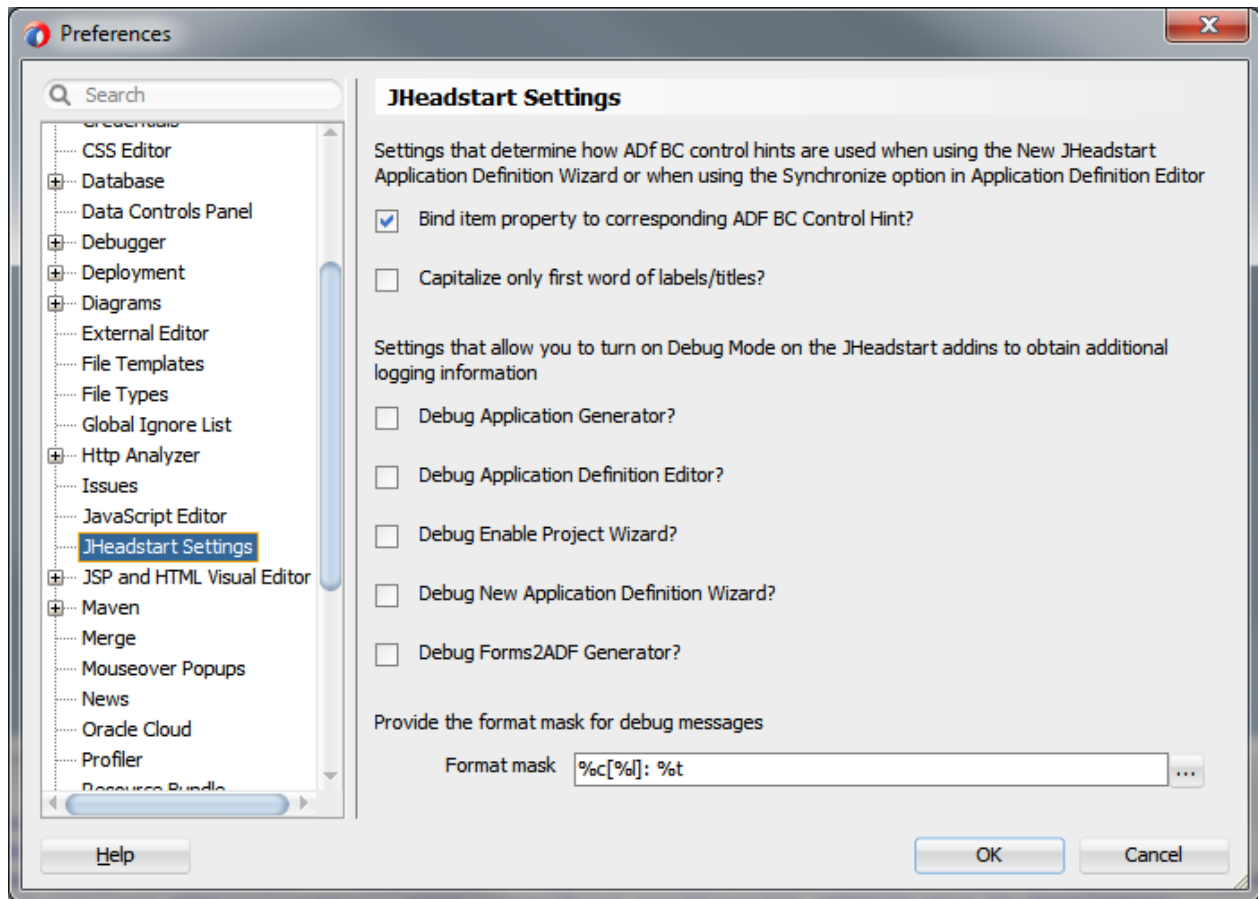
Preferences

Search

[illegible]
CSS Editor
Database
Data Controls Panel
Debugger
Deployment
Diagrams
External Editor
File Templates
File Types
Global Ignore List
Http Analyzer
Issues
JavaScript Editor
JHeadstart Settings
JSP and HTML Visual Editor
Maven
Merge
Mouseover Popups
News
Oracle Cloud
Profiler
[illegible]

JHeadstart Settings

Settings that determine how ADf BC control hints are used when using the New JHeadstart Application Definition Wizard or when using the Synchronize option in Application Definition Editor

Bind item property to corresponding ADF BC Control Hint?

Capitalize only first word of labels/titles?

Settings that allow you to turn on Debug Mode on the JHeadstart addins to obtain additional logging information

Debug Application Generator?

Debug Application Definition Editor?

Debug Enable Project Wizard?

Debug New Application Definition Wizard?

Debug Forms2ADF Generator?

Provide the format mask for debug messages

Format mask %c[%l]: %t ...

Help

OK

Cancel